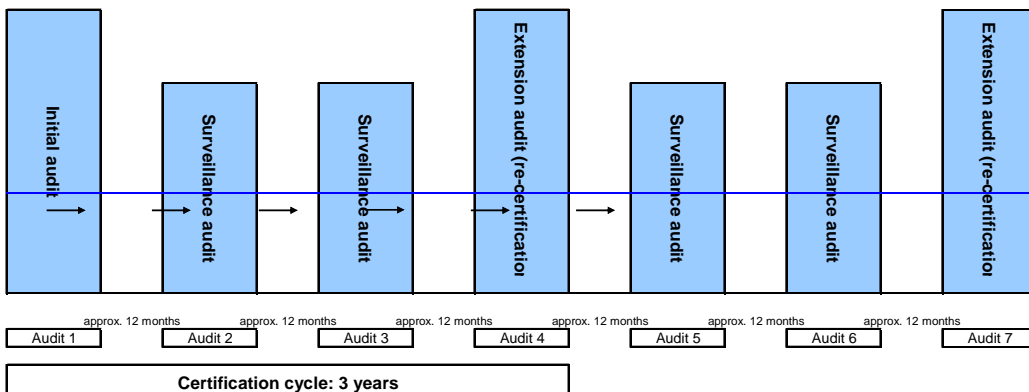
Initial audit

Surveillance audit

Surveillance audit

Extension audit (re-certificatio

Surveillance audit

Surveillance audit

Extension audit (re-certificatio

approx. 12 months
approx. 12 months
approx. 12 months
approx. 12 months
approx. 12 months
approx. 12 months

Audit 1
Audit 2
Audit 3
Audit 4
Audit 5
Audit 6
Audit 7

Certification cycle: 3 years